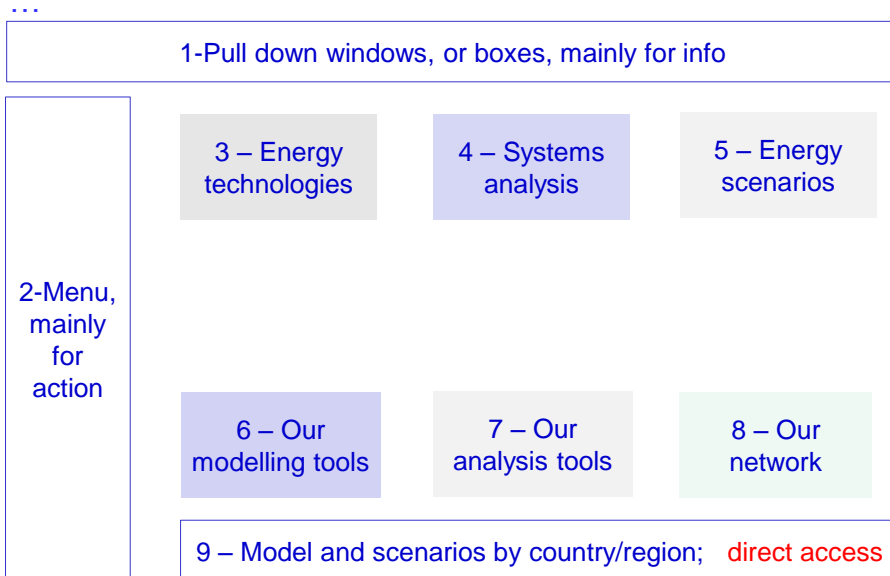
…

1-Pull down windows, or boxes, mainly for info

2-Menu, mainly for action

3 – Energy technologies

4 – Systems analysis

5 – Energy scenarios

6 – Our modelling tools

7 – Our analysis tools

8 – Our network

9 – Model and scenarios by country/region; direct access